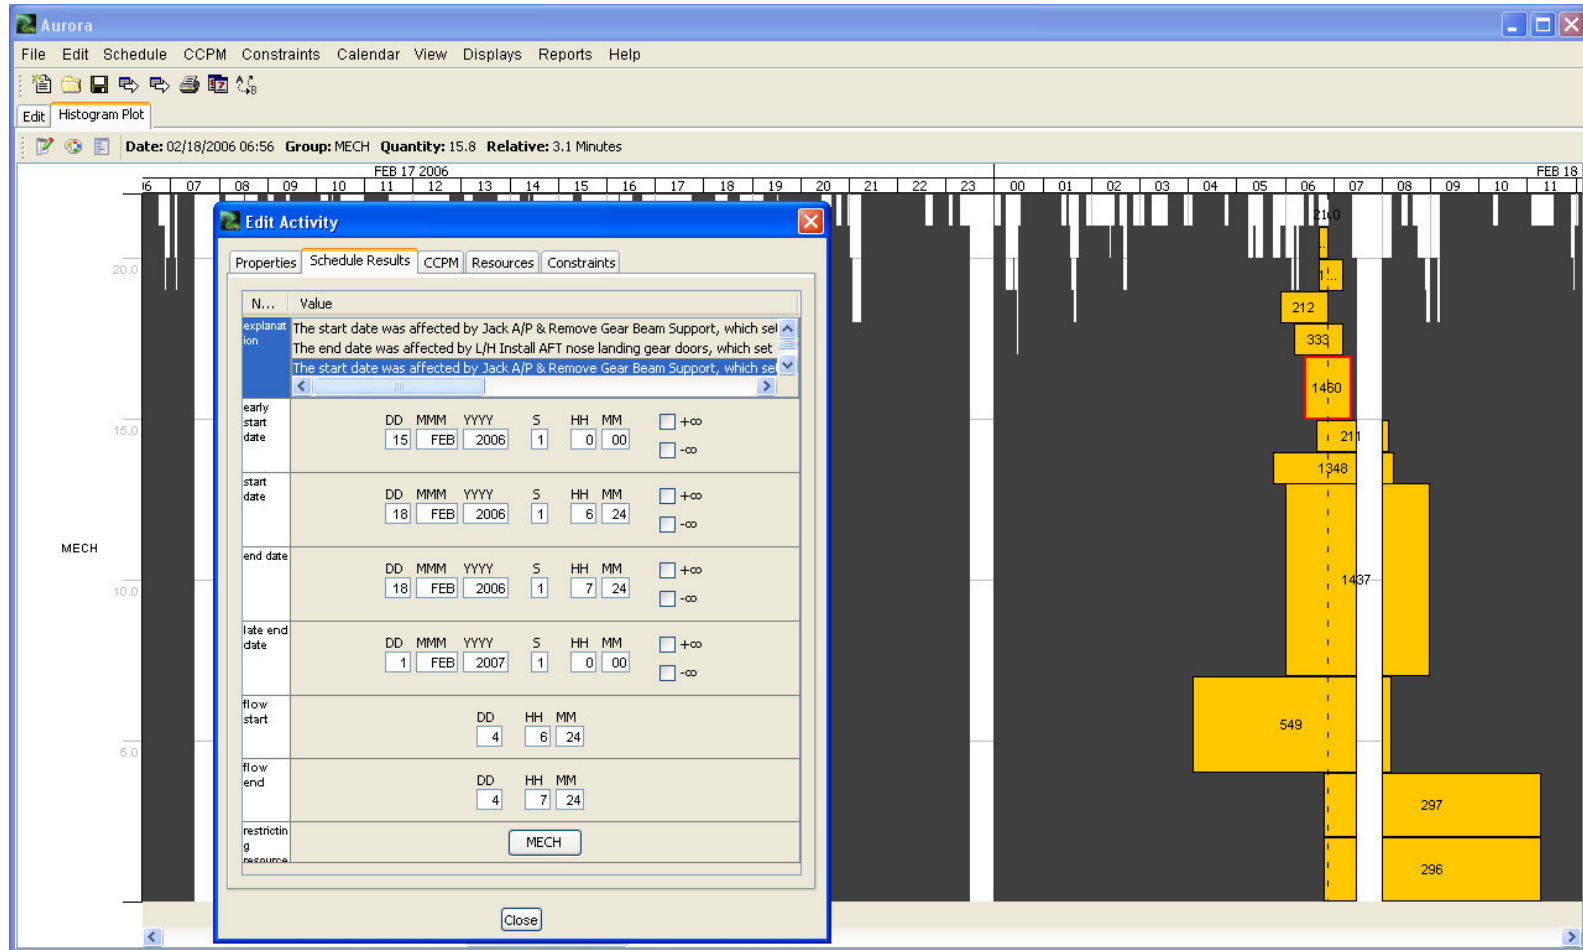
Aurora

File Edit Schedule CCPM Constraints Calendar View Displays Reports Help

Edit Histogram Plot

Date: 02/18/2006 06:56 Group: MECH Quantity: 15.8 Relative: 3.1 Minutes

FEB 17 2006

FEB 18

6 07 08 09 10 11 12 13 14 15 16 17 18 19 20 21 22 23 00 01 02 03 04 05 06 07 08 09 10 11

20.0

15.0

10.0

5.0

MECH

Edit Activity

Properties Schedule Results CCPM Resources Constraints

| N... | Value |
|---|---|
| explanation | The start date was affected by Jack A/P & Remove Gear Beam Support, which se<br>The end date was affected by L/H Install AFT nose landing gear doors, which set<br>The start date was affected by Jack A/P & Remove Gear Beam Support, which se |
| early start date | DD 15 MMM FEB YYYY 2006 S 1 HH 0 MM 00 +∞ -∞ |
| start date | DD 18 MMM FEB YYYY 2006 S 1 HH 6 MM 24 +∞ -∞ |
| end date | DD 18 MMM FEB YYYY 2006 S 1 HH 7 MM 24 +∞ -∞ |
| late end date | DD 1 MMM FEB YYYY 2007 S 1 HH 0 MM 00 +∞ -∞ |
| flow start | DD 4 HH 6 MM 24 |
| flow end | DD 4 HH 7 MM 24 |
| restricting resource | MECH |

Close

2100
1...
212
333
1460
211
1348
1437
549
297
296